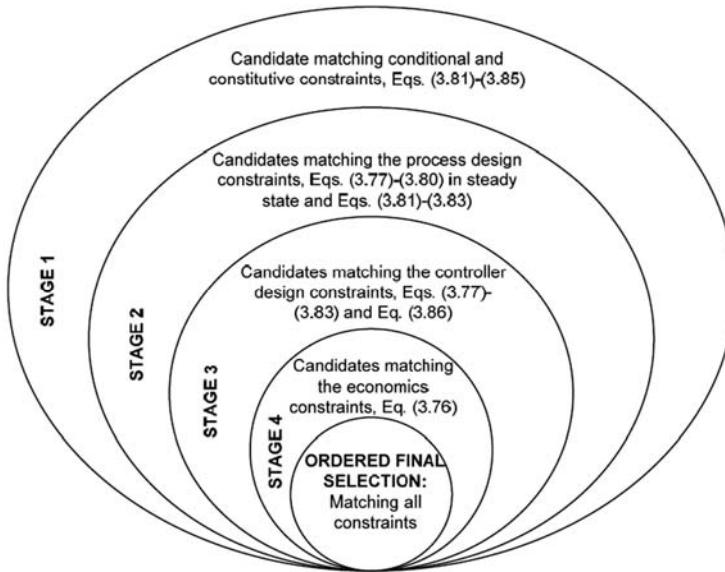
Candidate matching conditional and constitutive constraints, Eqs. (3.81)-(3.85)

STAGE 1

Candidates matching the process design constraints, Eqs. (3.77)-(3.80) in steady state and Eqs. (3.81)-(3.83)

STAGE 2

Candidates matching the controller design constraints, Eqs. (3.77)-(3.83) and Eq. (3.86)

STAGE 3

Candidates matching the economics constraints, Eq. (3.76)

STAGE 4

ORDERED FINAL SELECTION: Matching all constraints